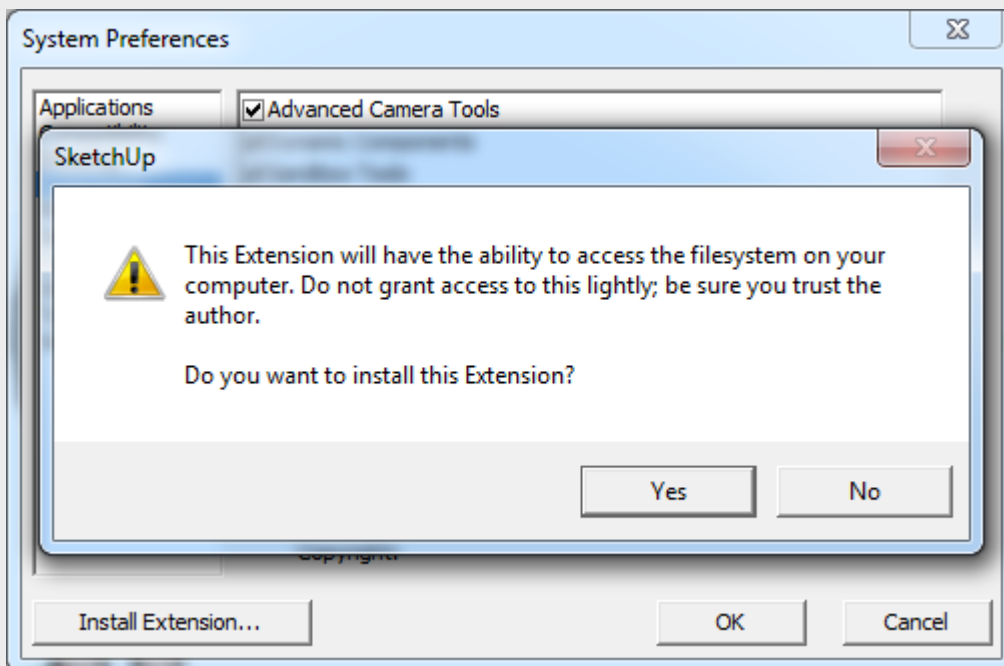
System Preferences

Applications

Advanced Camera Tools

SketchUp

This Extension will have the ability to access the filesystem on your computer. Do not grant access to this lightly; be sure you trust the author.

Do you want to install this Extension?

Yes

No

Copyright:

Install Extension...

OK

Cancel